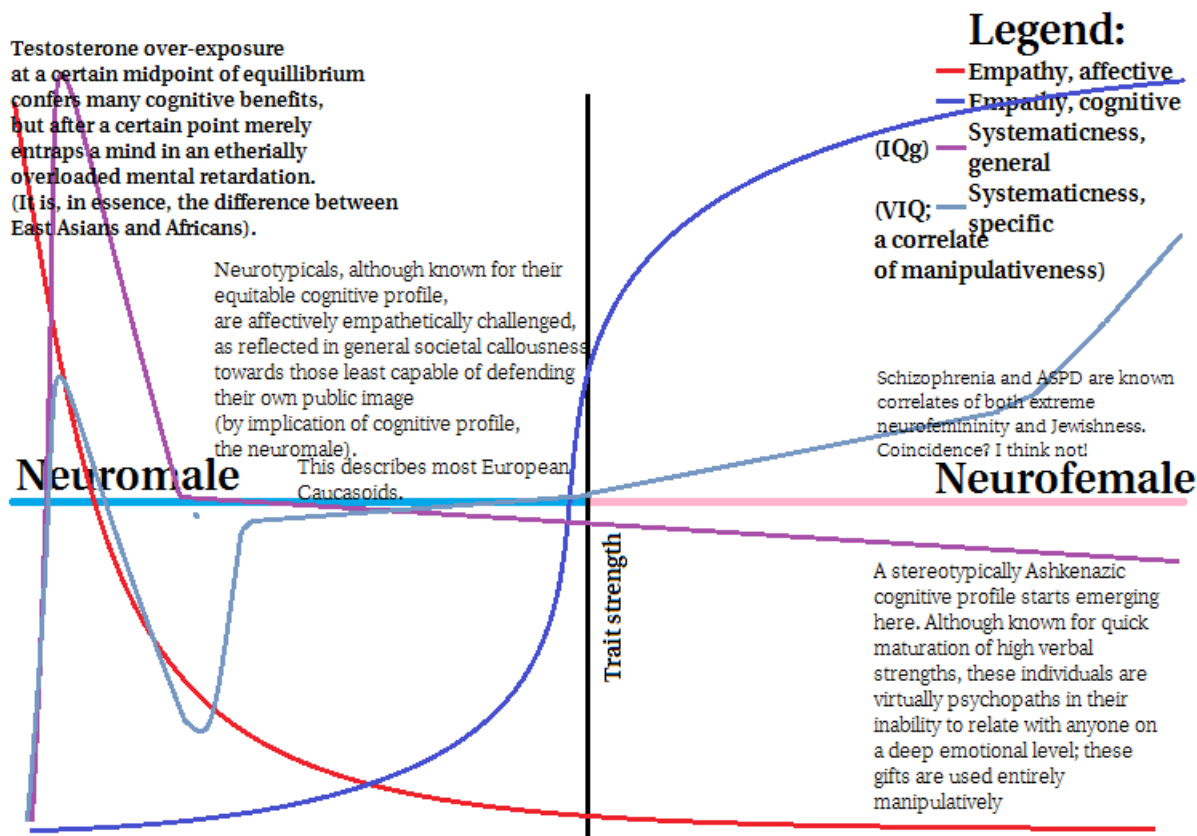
Testosterone over-exposure at a certain midpoint of equillibrium confers many cognitive benefits, but after a certain point merely entraps a mind in an etherially overloaded mental retardation. (It is, in essence, the difference between East Asians and Africans).

Legend:
Empathy, affective
Empathy, cognitive
(IQg) Systematicness, general
(VIQ; a correlate of manipulativeness) Systematicness, specific

Neurotypicals, although known for their equitable cognitive profile, are affectively empathetically challenged, as reflected in general societal callousness towards those least capable of defending their own public image (by implication of cognitive profile, the neuromale).

This describes most European Caucasoids.

Neuromale

Neurofemale

Schizophrenia and ASPD are known correlates of both extreme neurofemininity and Jewishness. Coincidence? I think not!

Trait strength

A stereotypically Ashkenazic cognitive profile starts emerging here. Although known for quick maturation of high verbal strengths, these individuals are virtually psychopaths in their inability to relate with anyone on a deep emotional level; these gifts are used entirely manipulatively